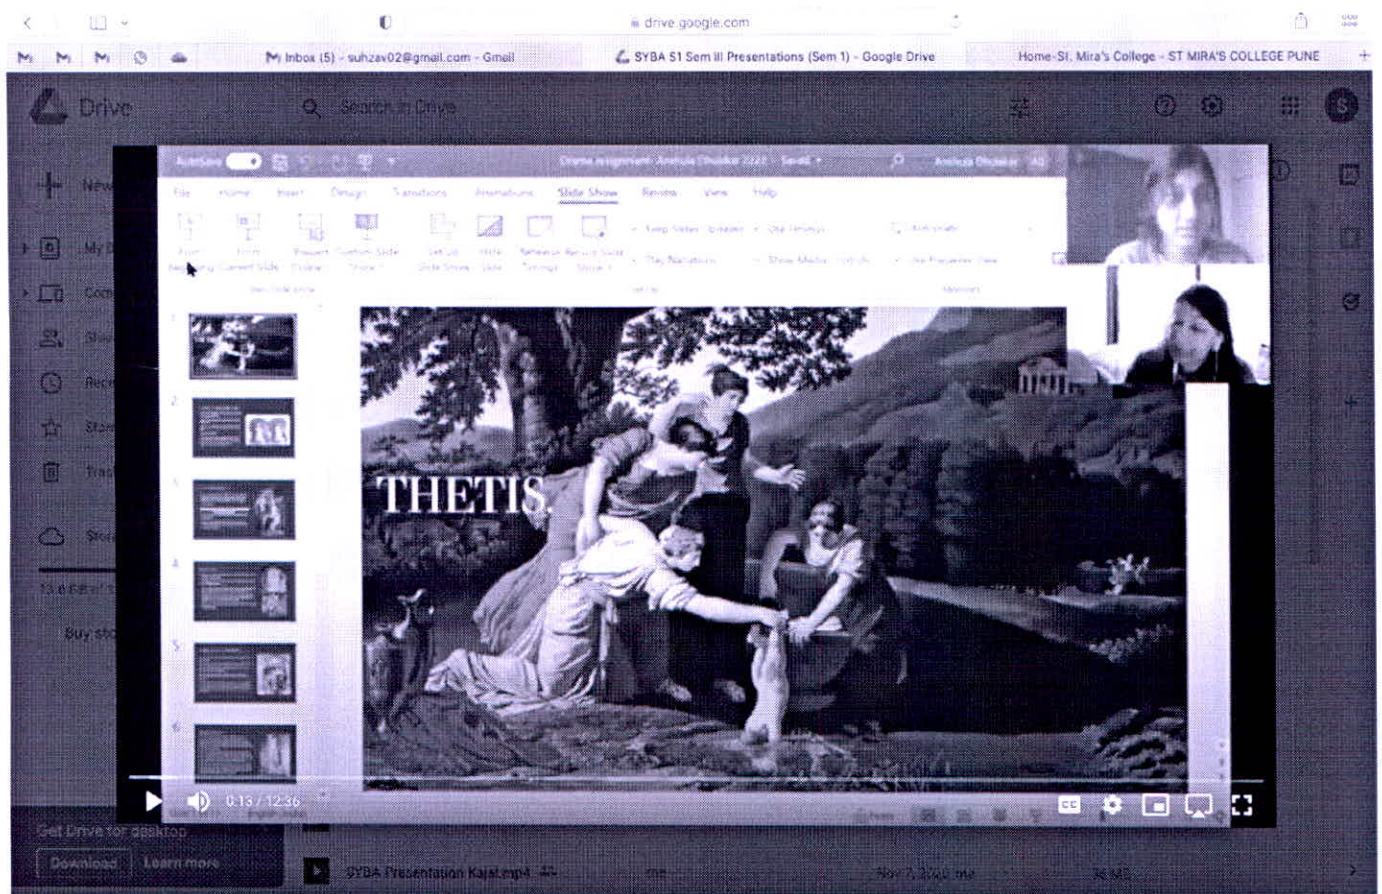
drive.google.com

Inbox (5) - suhzav02@gmail.com - Gmail
SYBA S1 Sem III Presentations (Sem 1) - Google Drive
Home-St. Mira's College - ST MIRA'S COLLEGE PUNE

Drive
Search in Drive

New
My D
Com
Sha
Rec
Star
Tras
Stor
Buy sto

AutoSave
File Home Insert Design Transitions Animations Slide Show Review View Help

From Beginning From Current Slide Present Online Custom Slide Show
Set Up Slide Show Hide Slide Rehearse Timings Record Slide Show
Keep Slides Updated Use Timings
Play Narrations Show Media Controls
Use Presenter View

1
2
3
4
5
6

THETIS

0:13 / 12:36

Get Drive for desktop
Download Learn more

SYBA Presentation Kajal.mp4
Nov 7, 2020 me
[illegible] MB